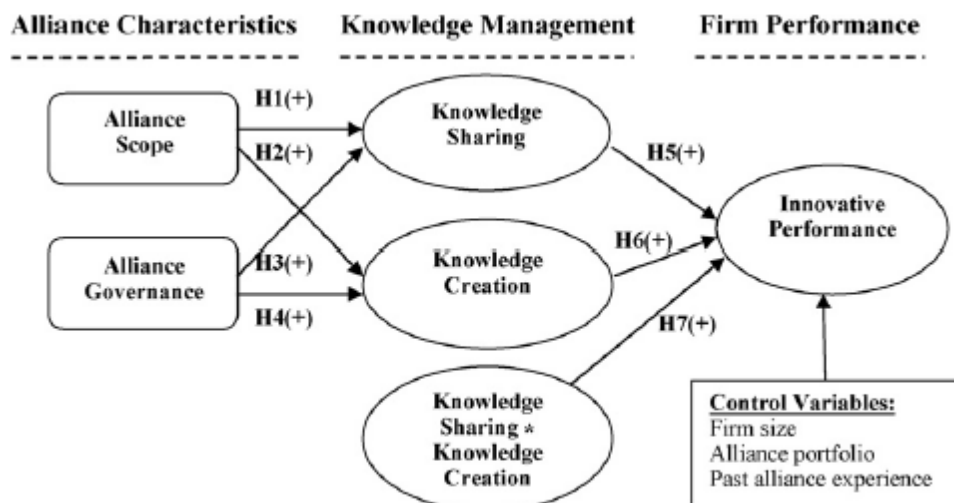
Alliance Characteristics

Knowledge Management

Firm Performance

Alliance Scope

H1(+)

H2(+)

Knowledge Sharing

H5(+)

Innovative Performance

Alliance Governance

H3(+)

H4(+)

Knowledge Creation

H6(+)

H7(+)

Knowledge Sharing * Knowledge Creation

Control Variables:
Firm size
Alliance portfolio
Past alliance experience